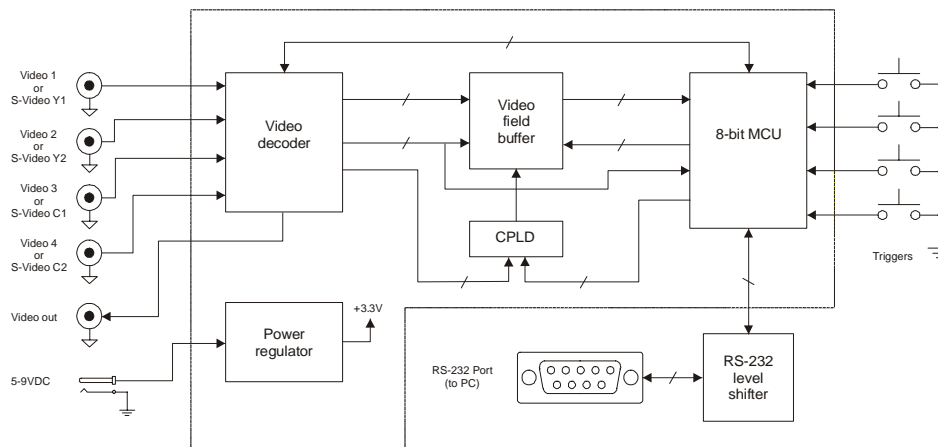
Video 1
or
S-Video Y1

Video 2
or
S-Video Y2

Video 3
or
S-Video C1

Video 4
or
S-Video C2

Video out

5-9VDC

Video decoder

Video field buffer

8-bit MCU

CPLD

Triggers

Power regulator

+3.3V

RS-232 Port
(to PC)

RS-232 level shifter